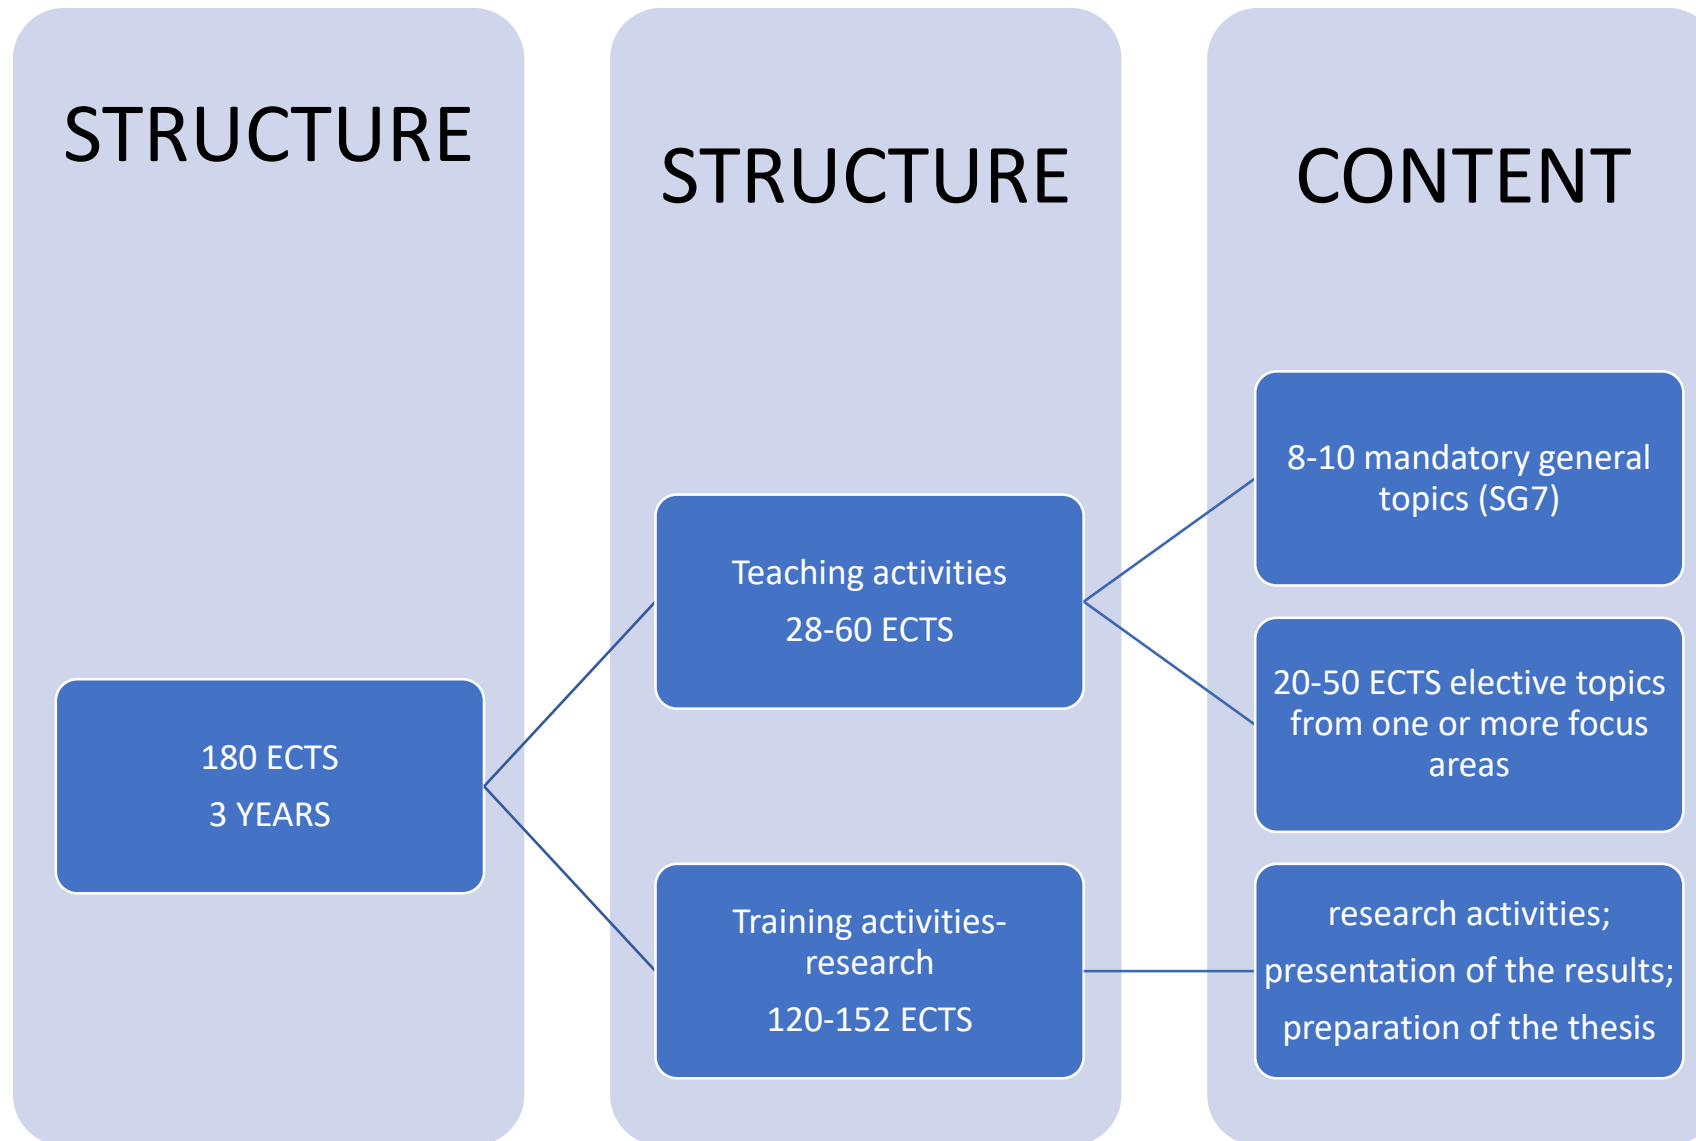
STRUCTURE

180 ECTS
3 YEARS

STRUCTURE

Teaching activities
28-60 ECTS

Training activities-research
120-152 ECTS

CONTENT

8-10 mandatory general topics (SG7)

20-50 ECTS elective topics from one or more focus areas

research activities;
presentation of the results;
preparation of the thesis